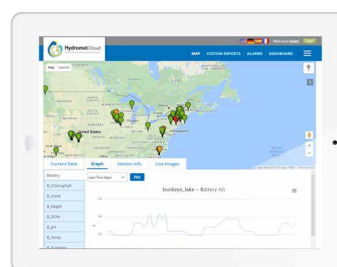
HydrometCloud

Welcome Guest

MAP CUSTOM REPORTS ALARMS DASHBOARD

Map Satellite

United States

Current Data Graph Station Info Live Images

Battery
B_Chlorophyll
B_Cond
B_Depth
B_DOSat
B_pH
B_Temp
B_Turbidity

Last Ten days Plot

buckeye_lake - Battery (V)